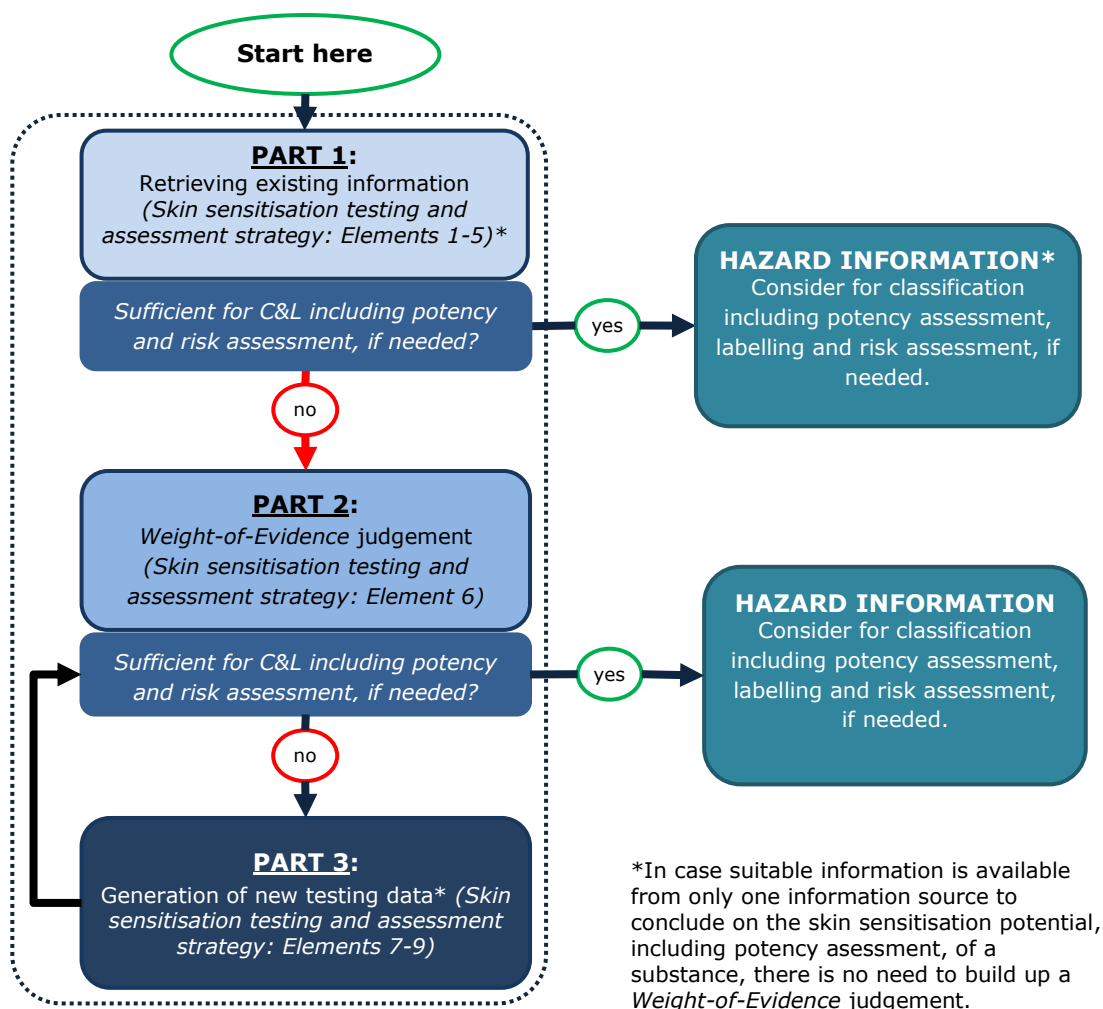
Start here

PART 1:
Retrieving existing information
(Skin sensitisation testing and assessment strategy: Elements 1-5)*

Sufficient for C&L including potency and risk assessment, if needed?

yes

HAZARD INFORMATION*
Consider for classification including potency assessment, labelling and risk assessment, if needed.

no

PART 2:
Weight-of-Evidence judgement
(Skin sensitisation testing and assessment strategy: Element 6)

Sufficient for C&L including potency and risk assessment, if needed?

yes

HAZARD INFORMATION
Consider for classification including potency assessment, labelling and risk assessment, if needed.

no

PART 3:
Generation of new testing data* (Skin sensitisation testing and assessment strategy: Elements 7-9)

*In case suitable information is available from only one information source to conclude on the skin sensitisation potential, including potency asessment, of a substance, there is no need to build up a Weight-of-Evidence judgement.